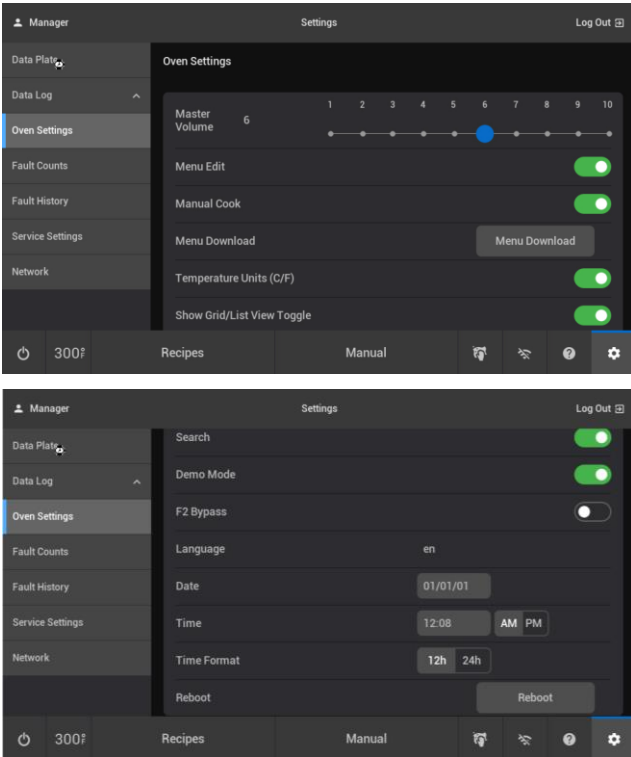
Manager

Settings

Log Out

Data Plate

Data Log

Oven Settings

Fault Counts

Fault History

Service Settings

Network

Oven Settings

Master Volume 6

1 2 3 4 5 6 7 8 9 10

Menu Edit

Manual Cook

Menu Download

Menu Download

Temperature Units (C/F)

Show Grid/List View Toggle

300°

Recipes

Manual

Manager

Settings

Log Out

Data Plate

Data Log

Oven Settings

Fault Counts

Fault History

Service Settings

Network

Search

Demo Mode

F2 Bypass

Language

en

Date

01/01/01

Time

12:08

AM PM

Time Format

12h 24h

Reboot

Reboot

300°

Recipes

Manual